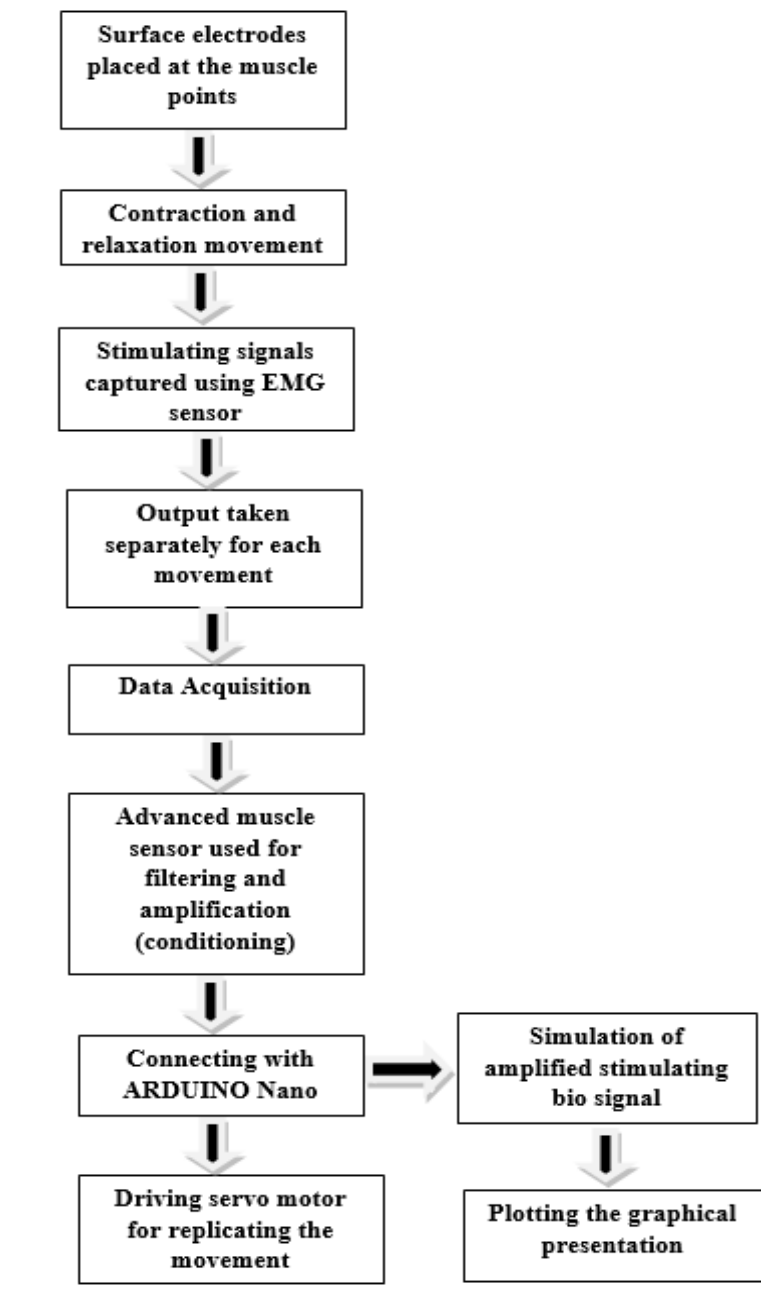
Surface electrodes placed at the muscle points

Contraction and relaxation movement

Stimulating signals captured using EMG sensor

Output taken separately for each movement

Data Acquisition

Advanced muscle sensor used for filtering and amplification (conditioning)

Connecting with ARDUINO Nano

Simulation of amplified stimulating bio signal

Driving servo motor for replicating the movement

Plotting the graphical presentation